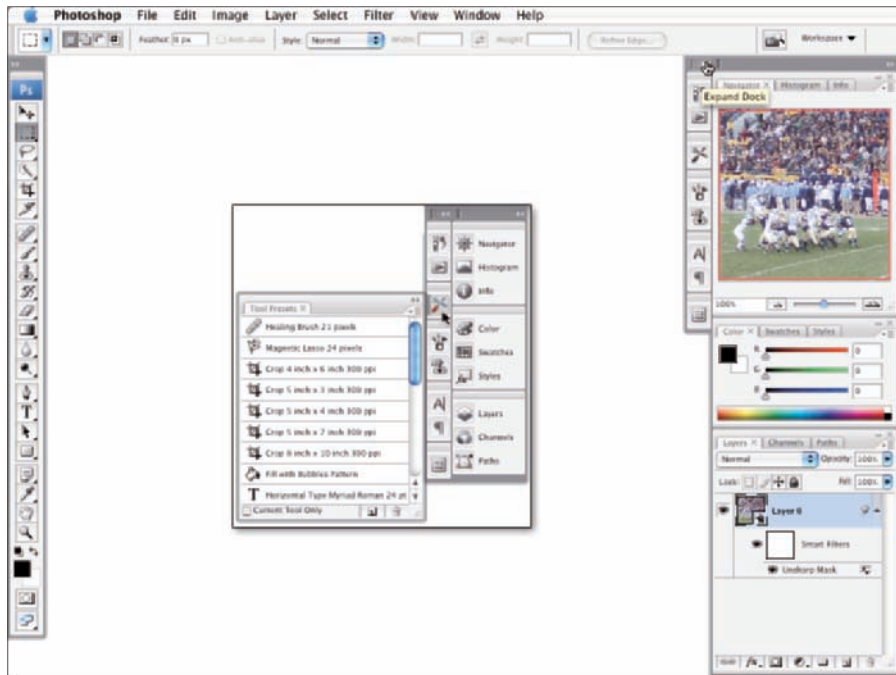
Photoshop File Edit Image Layer Select Filter View Window Help

Feather: 0 px Anti-alias Style: Normal Width: Height: Refine Edge...

Workspace

Ps

Navigator × Histogram Info

Expand Dock

100%

Navigator
Histogram
Info
Color
Swatches
Styles
Layers
Channels
Paths

Tool Presets ×
Healing Brush 21 pixels
Magnetic Lasso 24 pixels
Crop 4 inch x 6 inch 300 ppi
Crop 5 inch x 3 inch 300 ppi
Crop 5 inch x 4 inch 300 ppi
Crop 5 inch x 7 inch 300 ppi
Crop 8 inch x 10 inch 300 ppi
Fill with Bubbles Pattern
Horizontal Type Myriad Roman 24 pt
Current Tool Only

Color × Swatches Styles
R 0
G 0
B 0

Layers × Channels Paths
Normal Opacity: 100%
Lock: Fill: 100%
Layer 0
Smart Filters
Unsharp Mask